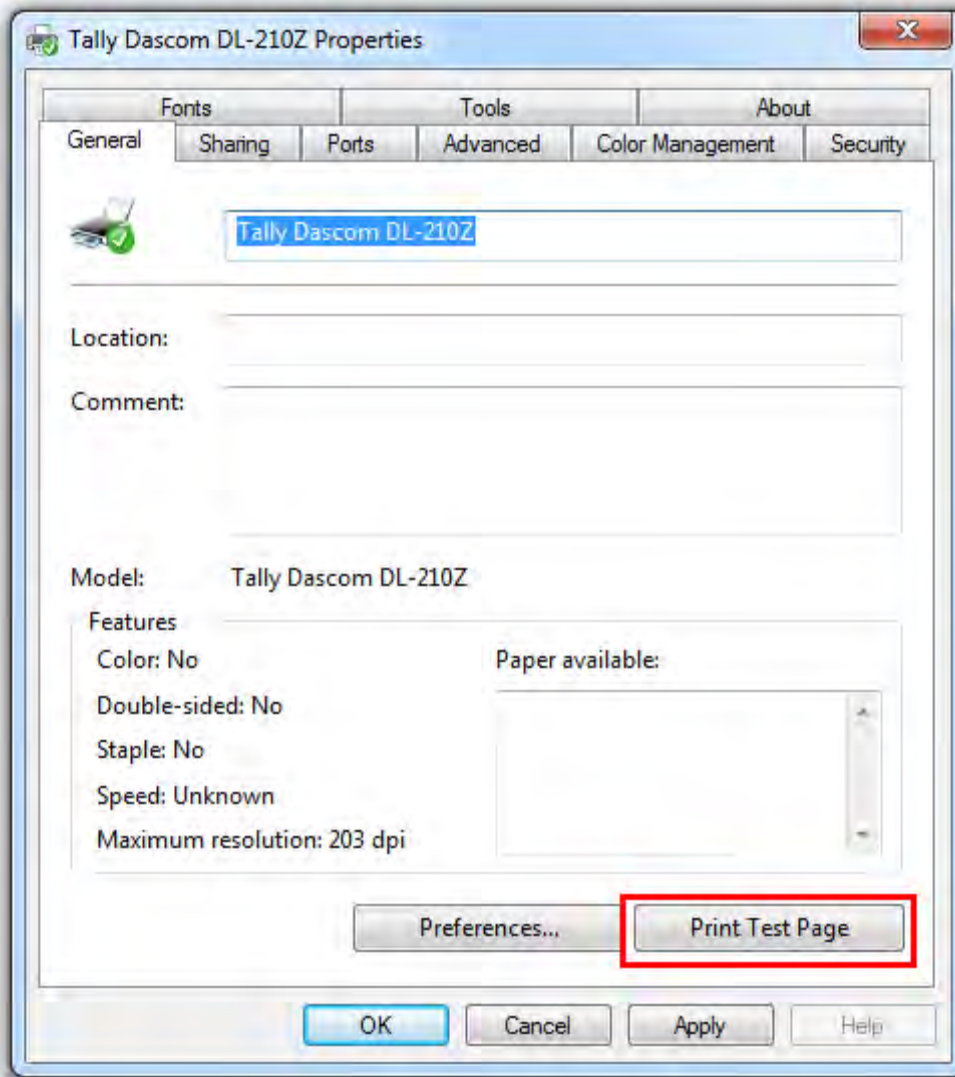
Tally Dascom DL-210Z Properties

Fonts
Tools
About
General
Sharing
Ports
Advanced
Color Management
Security

Tally Dascom DL-210Z

Location:

Comment:

Model: Tally Dascom DL-210Z

Features

Color: No

Double-sided: No

Staple: No

Speed: Unknown

Maximum resolution: 203 dpi

Paper available:

Preferences...

Print Test Page

OK

Cancel

Apply

Help